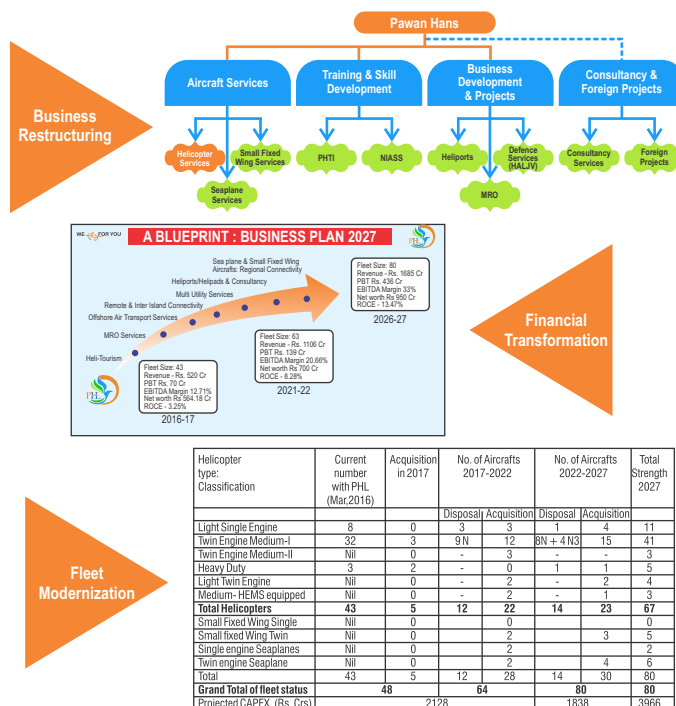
Pawan Hans

Business Restructuring

Aircraft Services

Training & Skill Development

Business Development & Projects

Consultancy & Foreign Projects

Helicopter Services

Small Fixed Wing Services

Seaplane Services

PHTI

NIASS

Heliports

Defence Services (HALJV)

MRO

Consultancy Services

Foreign Projects

WE FOR YOU

A BLUEPRINT : BUSINESS PLAN 2027

Sea plane & Small Fixed Wing Aircrafts: Regional Connectivity

Heliports/Helipads & Consultancy

Multi Utility Services

Remote & Inter Island Connectivity

Offshore Air Transport Services

MRO Services

Heli-Tourism

Fleet Size: 43
Revenue - Rs. 520 Cr
PBT Rs. 70 Cr
EBITDA Margin 12.71%
Net worth Rs 564.18 Cr
ROCE - 3.25%

2016-17

Fleet Size: 63
Revenue - Rs. 1106 Cr
PBT Rs. 139 Cr
EBITDA Margin 20.66%
Net worth Rs 700 Cr
ROCE - 8.28%

2021-22

Fleet Size: 80
Revenue - Rs. 1685 Cr
PBT Rs. 436 Cr
EBITDA Margin 33%
Net worth Rs 950 Cr
ROCE - 13.47%

2026-27

PHL

Financial Transformation

Fleet Modernization

| Helicopter type: Classification | Current number with PHL (Mar,2016) | Acquisition in 2017 | No. of Aircrafts 2017-2022 | | No. of Aircrafts 2022-2027 | | Total Strength 2027 |
|---|---|---|---|---|---|---|---|
| | | | Disposal | Acquisition | Disposal | Acquisition | |
| Light Single Engine | 8 | 0 | 3 | 3 | 1 | 4 | 11 |
| Twin Engine Medium-I | 32 | 3 | 9 N | 12 | 8N + 4 N3 | 15 | 41 |
| Twin Engine Medium-II | Nil | 0 | - | 3 | - | - | 3 |
| Heavy Duty | 3 | 2 | - | 0 | 1 | 1 | 5 |
| Light Twin Engine | Nil | 0 | - | 2 | - | 2 | 4 |
| Medium- HEMS equipped | Nil | 0 | - | 2 | - | 1 | 3 |
| **Total Helicopters** | **43** | **5** | **12** | **22** | **14** | **23** | **67** |
| Small Fixed Wing Single | Nil | 0 | | 0 | | | 0 |
| Small fixed Wing Twin | Nil | 0 | | 2 | | 3 | 5 |
| Single engine Seaplanes | Nil | 0 | | 2 | | | 2 |
| Twin engine Seaplane | Nil | 0 | | 2 | | 4 | 6 |
| Total | 43 | 5 | 12 | 28 | 14 | 30 | 80 |
| **Grand Total of fleet status** | **48** | | **64** | | **80** | | **80** |
| Projected CAPEX (Rs. Crs) | 2128 | | | | 1838 | | 3966 |